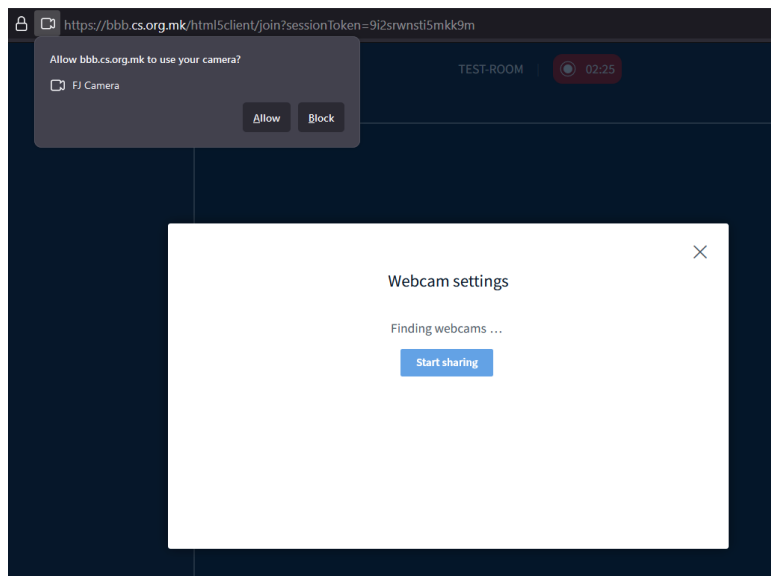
https://bbb.cs.org.mk/html5client/join?sessionToken=9i2srwnsti5mkk9m

Allow bbb.cs.org.mk to use your camera?

FJ Camera

Allow Block

TEST-ROOM 02:25

Webcam settings

Finding webcams ...

Start sharing